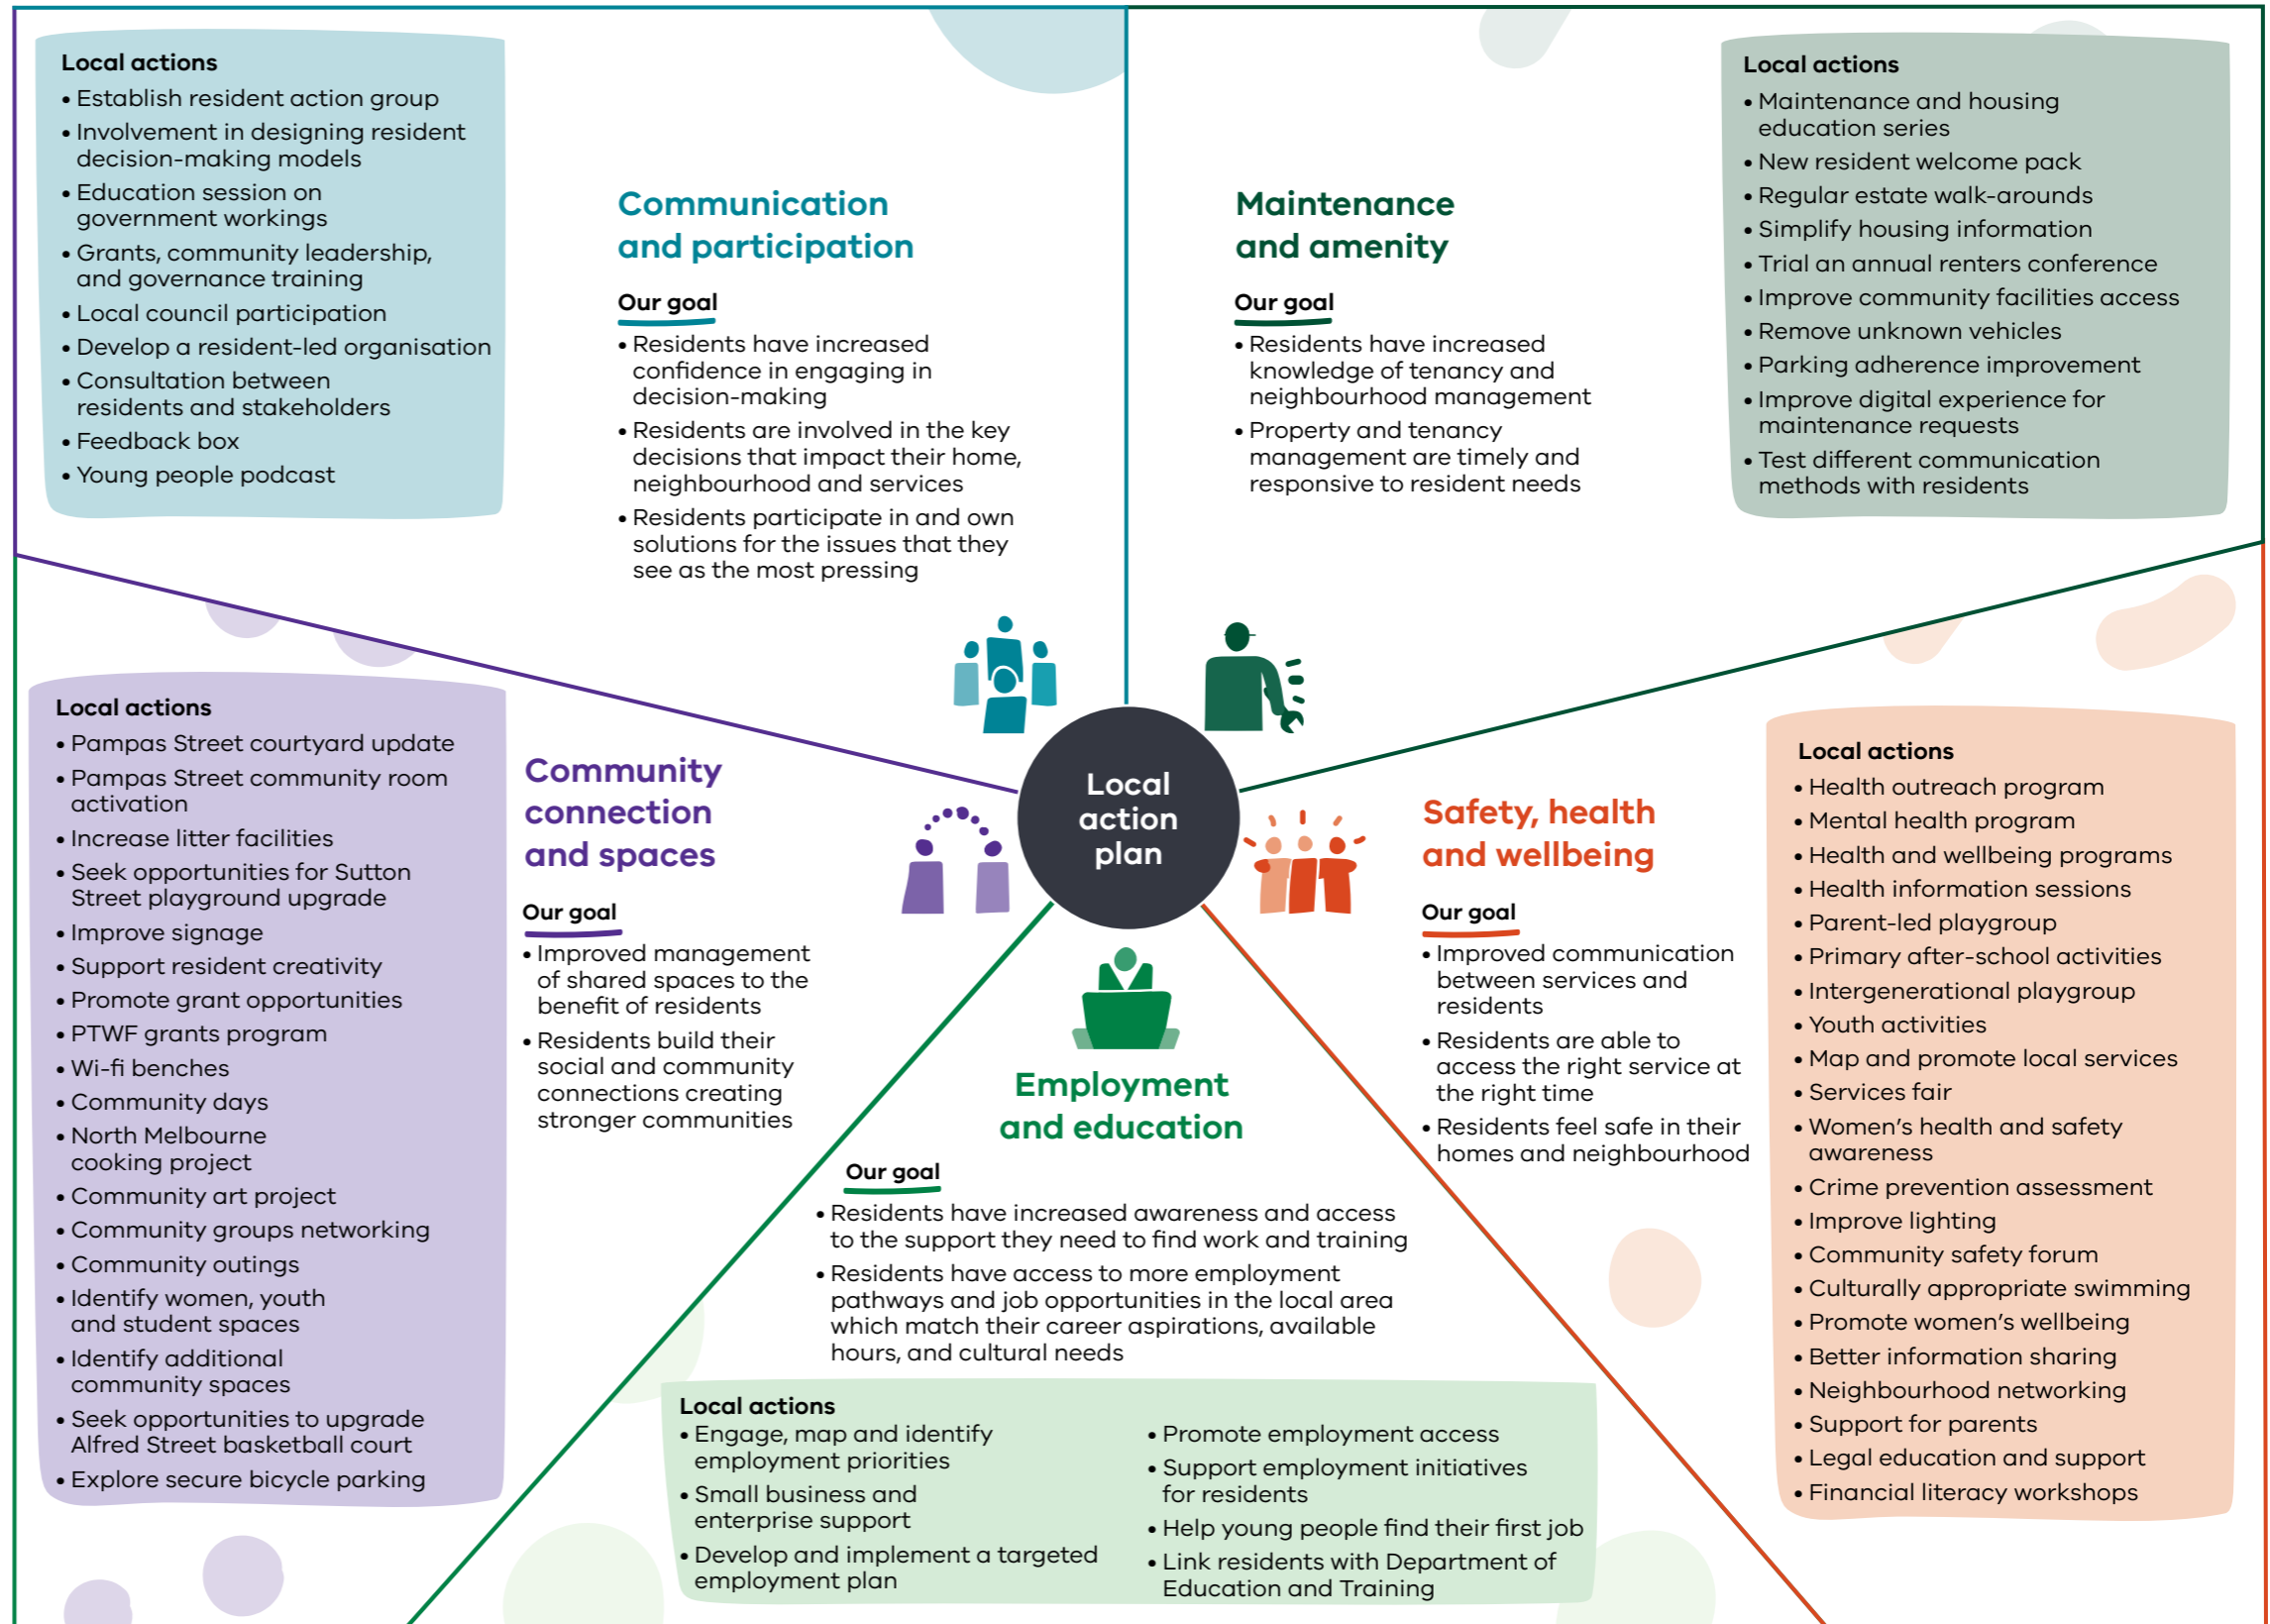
Local actions
• Establish resident action group
• Involvement in designing resident decision-making models
• Education session on government workings
• Grants, community leadership, and governance training
• Local council participation
• Develop a resident-led organisation
• Consultation between residents and stakeholders
• Feedback box
• Young people podcast

Communication and participation

Our goal
• Residents have increased confidence in engaging in decision-making
• Residents are involved in the key decisions that impact their home, neighbourhood and services
• Residents participate in and own solutions for the issues that they see as the most pressing

Maintenance and amenity

Our goal
• Residents have increased knowledge of tenancy and neighbourhood management
• Property and tenancy management are timely and responsive to resident needs

Local actions
• Maintenance and housing education series
• New resident welcome pack
• Regular estate walk-arounds
• Simplify housing information
• Trial an annual renters conference
• Improve community facilities access
• Remove unknown vehicles
• Parking adherence improvement
• Improve digital experience for maintenance requests
• Test different communication methods with residents

Local actions
• Pampas Street courtyard update
• Pampas Street community room activation
• Increase litter facilities
• Seek opportunities for Sutton Street playground upgrade
• Improve signage
• Support resident creativity
• Promote grant opportunities
• PTWF grants program
• Wi-fi benches
• Community days
• North Melbourne cooking project
• Community art project
• Community groups networking
• Community outings
• Identify women, youth and student spaces
• Identify additional community spaces
• Seek opportunities to upgrade Alfred Street basketball court
• Explore secure bicycle parking

Community connection and spaces

Our goal
• Improved management of shared spaces to the benefit of residents
• Residents build their social and community connections creating stronger communities

Local action plan

Safety, health and wellbeing

Our goal
• Improved communication between services and residents
• Residents are able to access the right service at the right time
• Residents feel safe in their homes and neighbourhood

Local actions
• Health outreach program
• Mental health program
• Health and wellbeing programs
• Health information sessions
• Parent-led playgroup
• Primary after-school activities
• Intergenerational playgroup
• Youth activities
• Map and promote local services
• Services fair
• Women's health and safety awareness
• Crime prevention assessment
• Improve lighting
• Community safety forum
• Culturally appropriate swimming
• Promote women's wellbeing
• Better information sharing
• Neighbourhood networking
• Support for parents
• Legal education and support
• Financial literacy workshops

Employment and education

Our goal
• Residents have increased awareness and access to the support they need to find work and training
• Residents have access to more employment pathways and job opportunities in the local area which match their career aspirations, available hours, and cultural needs

Local actions
• Engage, map and identify employment priorities
• Small business and enterprise support
• Develop and implement a targeted employment plan
• Promote employment access
• Support employment initiatives for residents
• Help young people find their first job
• Link residents with Department of Education and Training